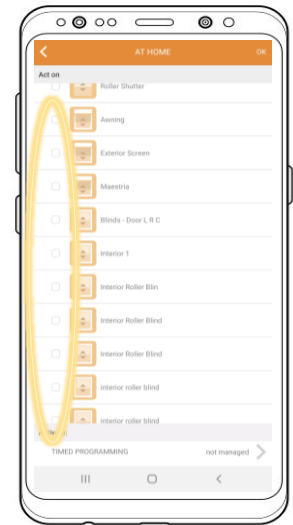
AT HOME
OK
Act on
Roller Shutter
Awning
Exterior Screen
Maestria
Blinds - Door L R C
Interior 1
Interior Roller Blin
Interior Roller Blind
Interior Roller Blind
interior roller blind
interior roller blind
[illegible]
TIMED PROGRAMMING
not managed